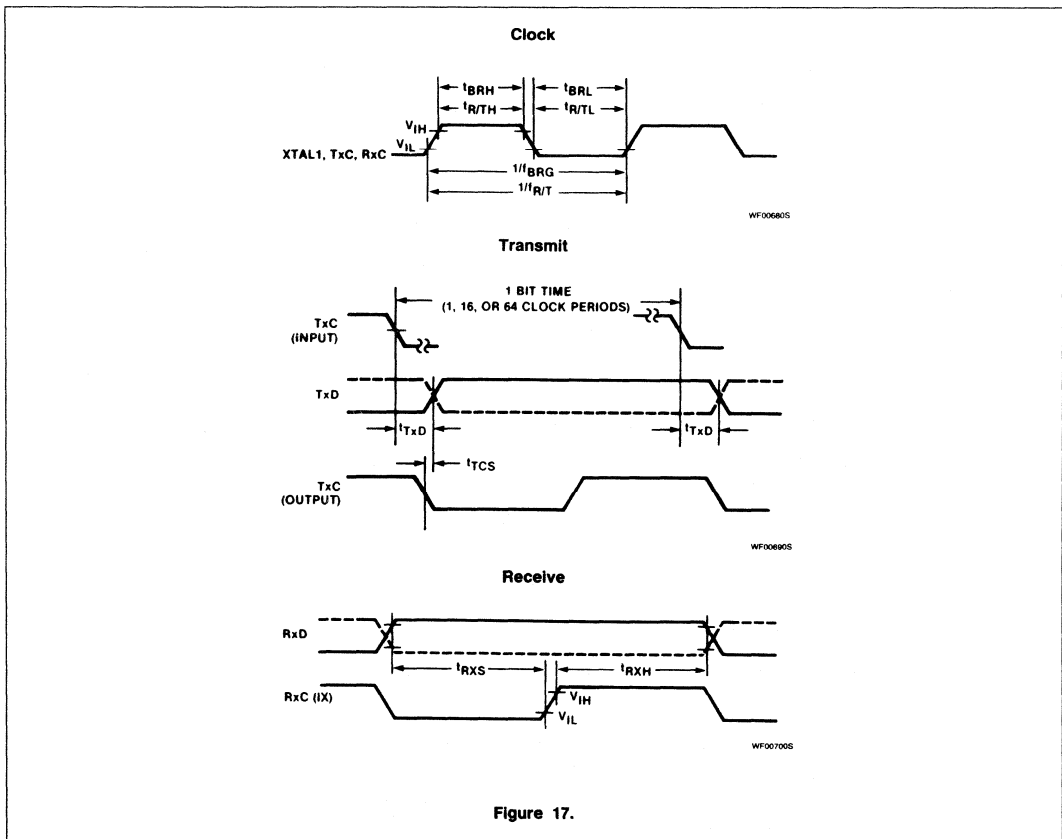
Clock

$t_{BRH}$
$t_{R/TH}$
$t_{BRL}$
$t_{R/TL}$
$V_{IH}$
$V_{IL}$
XTAL1, TxC, RxC
$1/f_{BRG}$
$1/f_{R/T}$

WF00680S

Transmit

1 BIT TIME
(1, 16, OR 64 CLOCK PERIODS)
TxC
(INPUT)
TxD
$t_{TxD}$
$t_{TxD}$
$t_{TCS}$
TxC
(OUTPUT)

WF00690S

Receive

RxD
$t_{RXS}$
$t_{RXH}$
RxC (IX)
$V_{IH}$
$V_{IL}$

WF00700S

Figure 17.